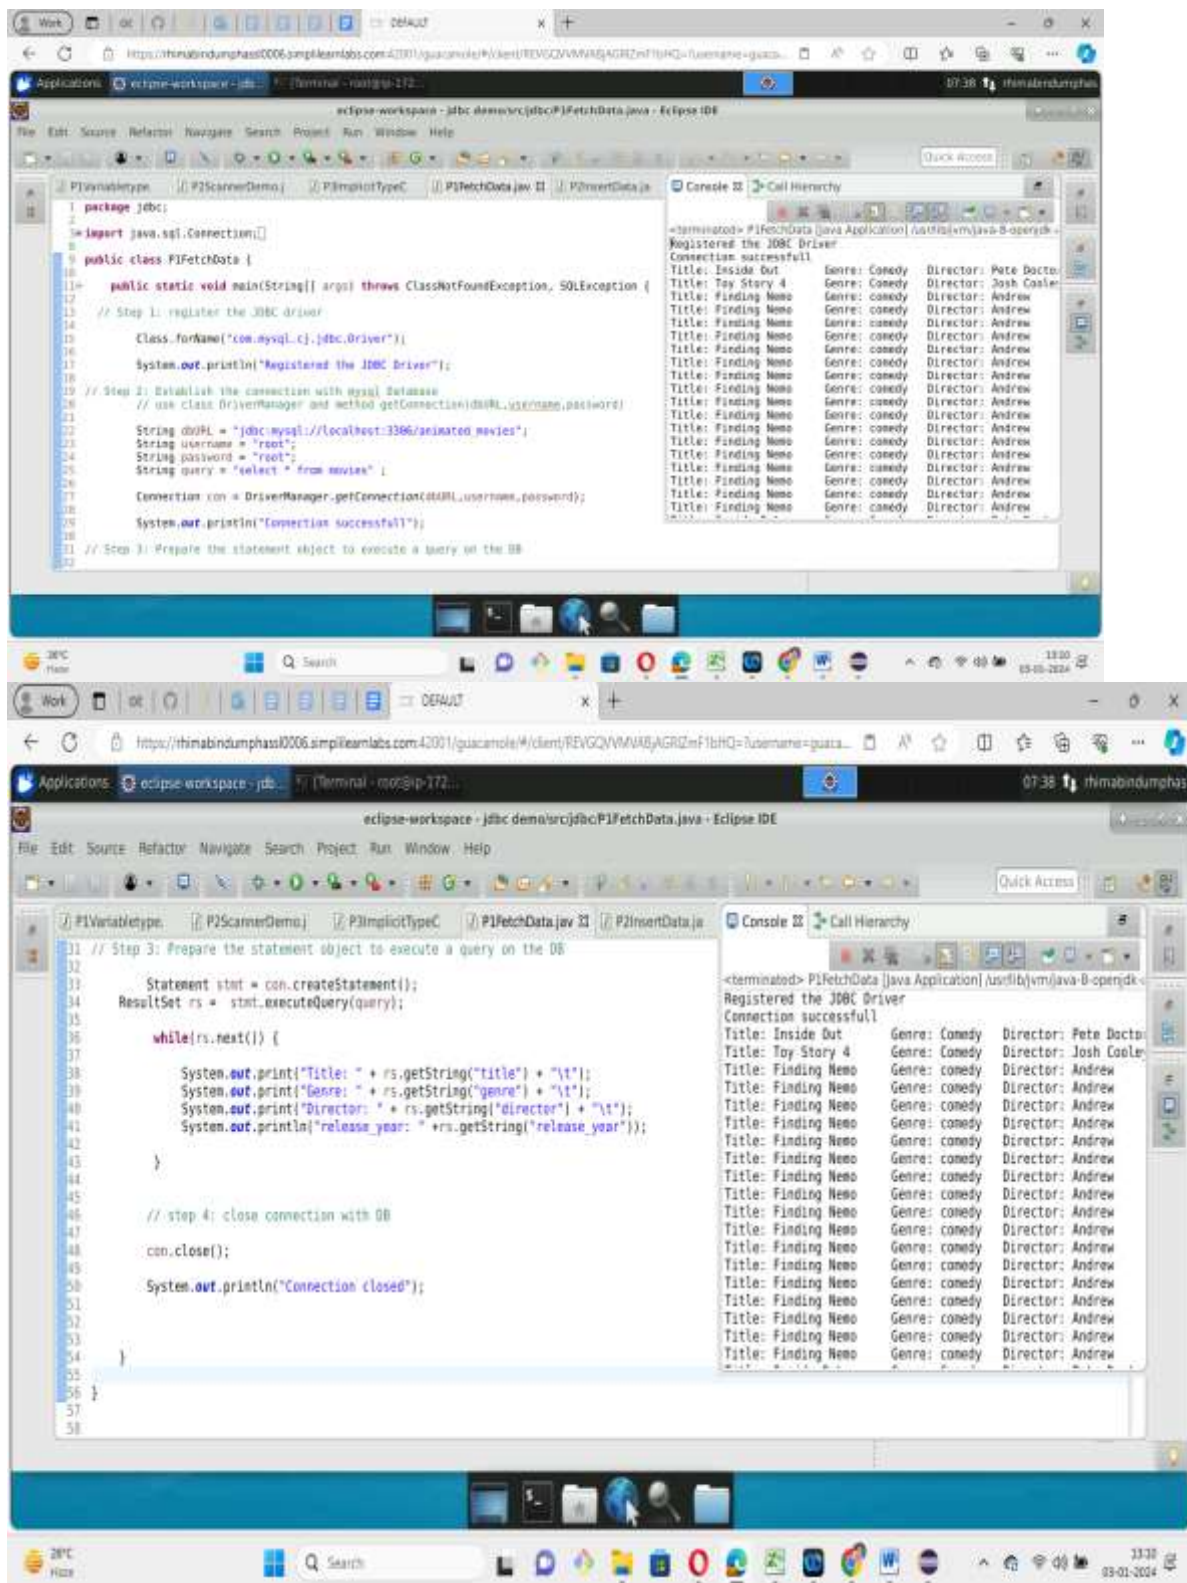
Work | DEFAULT

https://rhimabindumphas0006.simplilearnlabs.com:42001/guacamole/#/client/REVGQVVMVABjAGRIZmF1bHQ=?username=guaca...

Applications | eclipse-workspace - jdb... | [Terminal - root@ip-172...

07:38 rhimabindumphas

eclipse-workspace - jdbc demo/src/jdbc/P1FetchData.java - Eclipse IDE

File Edit Source Refactor Navigate Search Project Run Window Help

Quick Access

P1Variabletype | P2ScannerDemo.j | P3ImplicitTypeC | P1FetchData.jav | P2InsertData.ja

1 package jdbc;
3 import java.sql.Connection;
9 public class P1FetchData {
11 public static void main(String[] args) throws ClassNotFoundException, SQLException {
13 // Step 1: register the JDBC driver
15 Class.forName("com.mysql.cj.jdbc.Driver");
17 System.out.println("Registered the JDBC Driver");
19 // Step 2: Establish the connection with mysql Database
20 // use class DriverManager and method getConnection(dbURL,username,password)
22 String dbURL = "jdbc:mysql://localhost:3306/animated_movies";
23 String username = "root";
24 String password = "root";
25 String query = "select * from movies" ;
27 Connection con = DriverManager.getConnection(dbURL,username,password);
29 System.out.println("Connection successfull");
31 // Step 3: Prepare the statement object to execute a query on the DB

Console | Call Hierarchy

<terminated> P1FetchData [Java Application] /usr/lib/jvm/java-8-openjdk
Registered the JDBC Driver
Connection successfull
Title: Inside Out Genre: Comedy Director: Pete Docte
Title: Toy Story 4 Genre: Comedy Director: Josh Coole
Title: Finding Nemo Genre: comedy Director: Andrew
(repeated lines: Title: Finding Nemo Genre: comedy Director: Andrew)

28°C Haze | Search | 13:30 03-01-2024

Work | DEFAULT

https://rhimabindumphas0006.simplilearnlabs.com:42001/guacamole/#/client/REVGQVVMVABjAGRIZmF1bHQ=?username=guaca...

Applications | eclipse-workspace - jdb... | [Terminal - root@ip-172...

07:38 rhimabindumphas

eclipse-workspace - jdbc demo/src/jdbc/P1FetchData.java - Eclipse IDE

File Edit Source Refactor Navigate Search Project Run Window Help

Quick Access

P1Variabletype. | P2ScannerDemo.j | P3ImplicitTypeC | P1FetchData.jav | P2InsertData.ja

31 // Step 3: Prepare the statement object to execute a query on the DB
33 Statement stmt = con.createStatement();
34 ResultSet rs = stmt.executeQuery(query);
36 while(rs.next()) {
38 System.out.print("Title: " + rs.getString("title") + "\t");
39 System.out.print("Genre: " + rs.getString("genre") + "\t");
40 System.out.print("Director: " + rs.getString("directer") + "\t");
41 System.out.println("release_year: " +rs.getString("release_year"));
43 }
46 // step 4: close connection with DB
48 con.close();
50 System.out.println("Connection closed");
54 }
56 }

Console | Call Hierarchy

<terminated> P1FetchData [Java Application] /usr/lib/jvm/java-8-openjdk
Registered the JDBC Driver
Connection successfull
Title: Inside Out Genre: Comedy Director: Pete Docto
Title: Toy Story 4 Genre: Comedy Director: Josh Cooley
Title: Finding Nemo Genre: comedy Director: Andrew
(repeated lines: Title: Finding Nemo Genre: comedy Director: Andrew)

28°C Haze | Search | 13:30 03-01-2024